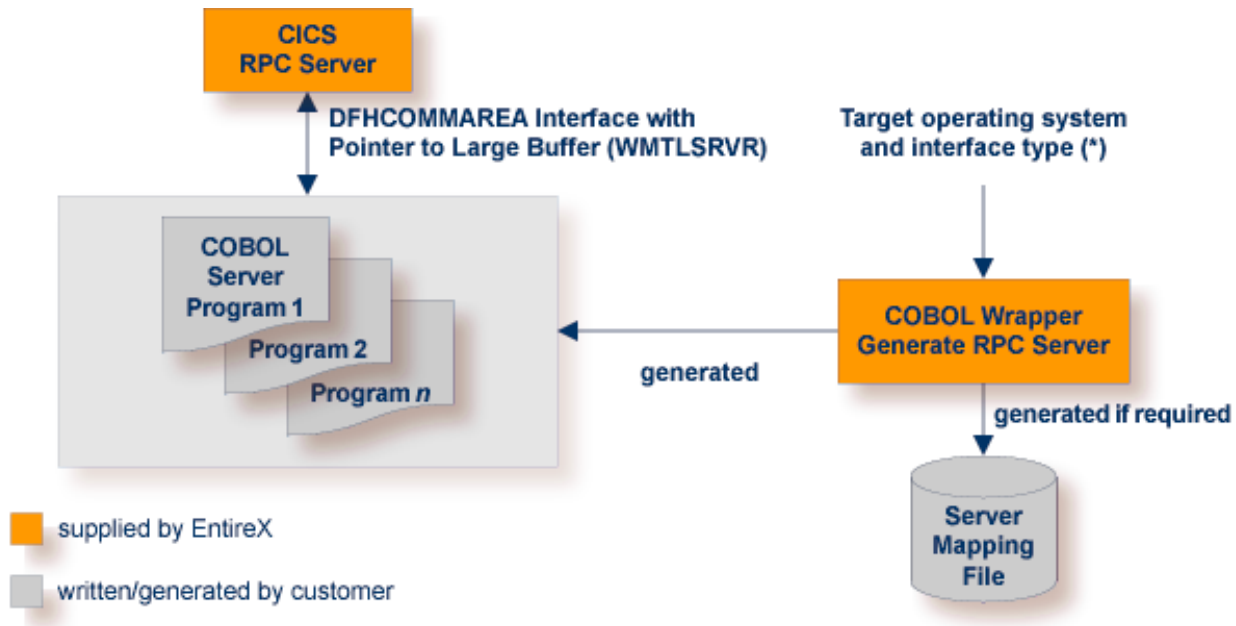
CICS
RPC Server

DFHCOMMAREA Interface with
Pointer to Large Buffer (WMTLSRVR)

Target operating system
and interface type (*)

COBOL
Server
Program 1

Program 2

Program *n*

generated

COBOL Wrapper
Generate RPC Server

generated if required

Server
Mapping
File

supplied by EntireX

written/generated by customer